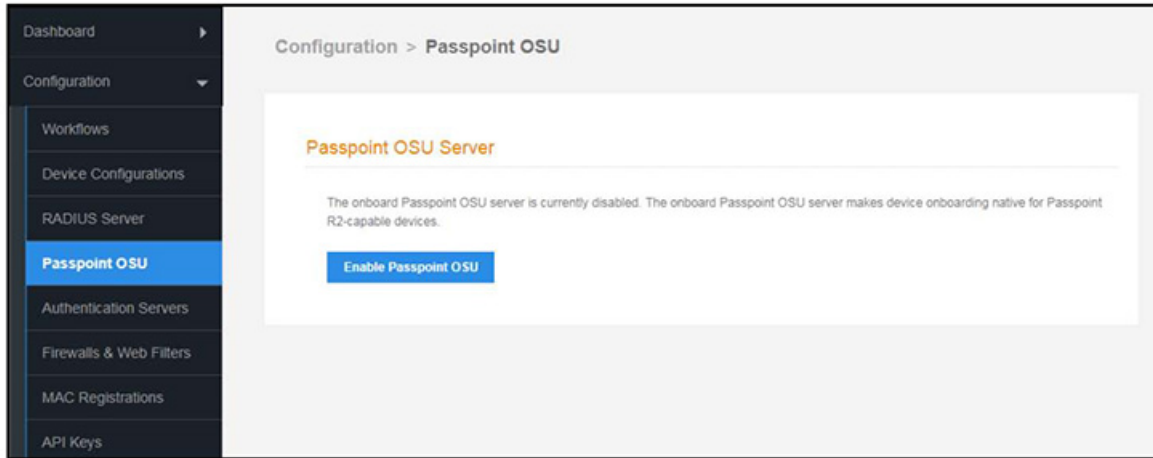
Dashboard

Configuration

Workflows

Device Configurations

RADIUS Server

Passpoint OSU

Authentication Servers

Firewalls & Web Filters

MAC Registrations

API Keys

Configuration > Passpoint OSU

Passpoint OSU Server

The onboard Passpoint OSU server is currently disabled. The onboard Passpoint OSU server makes device onboarding native for Passpoint R2-capable devices.

Enable Passpoint OSU